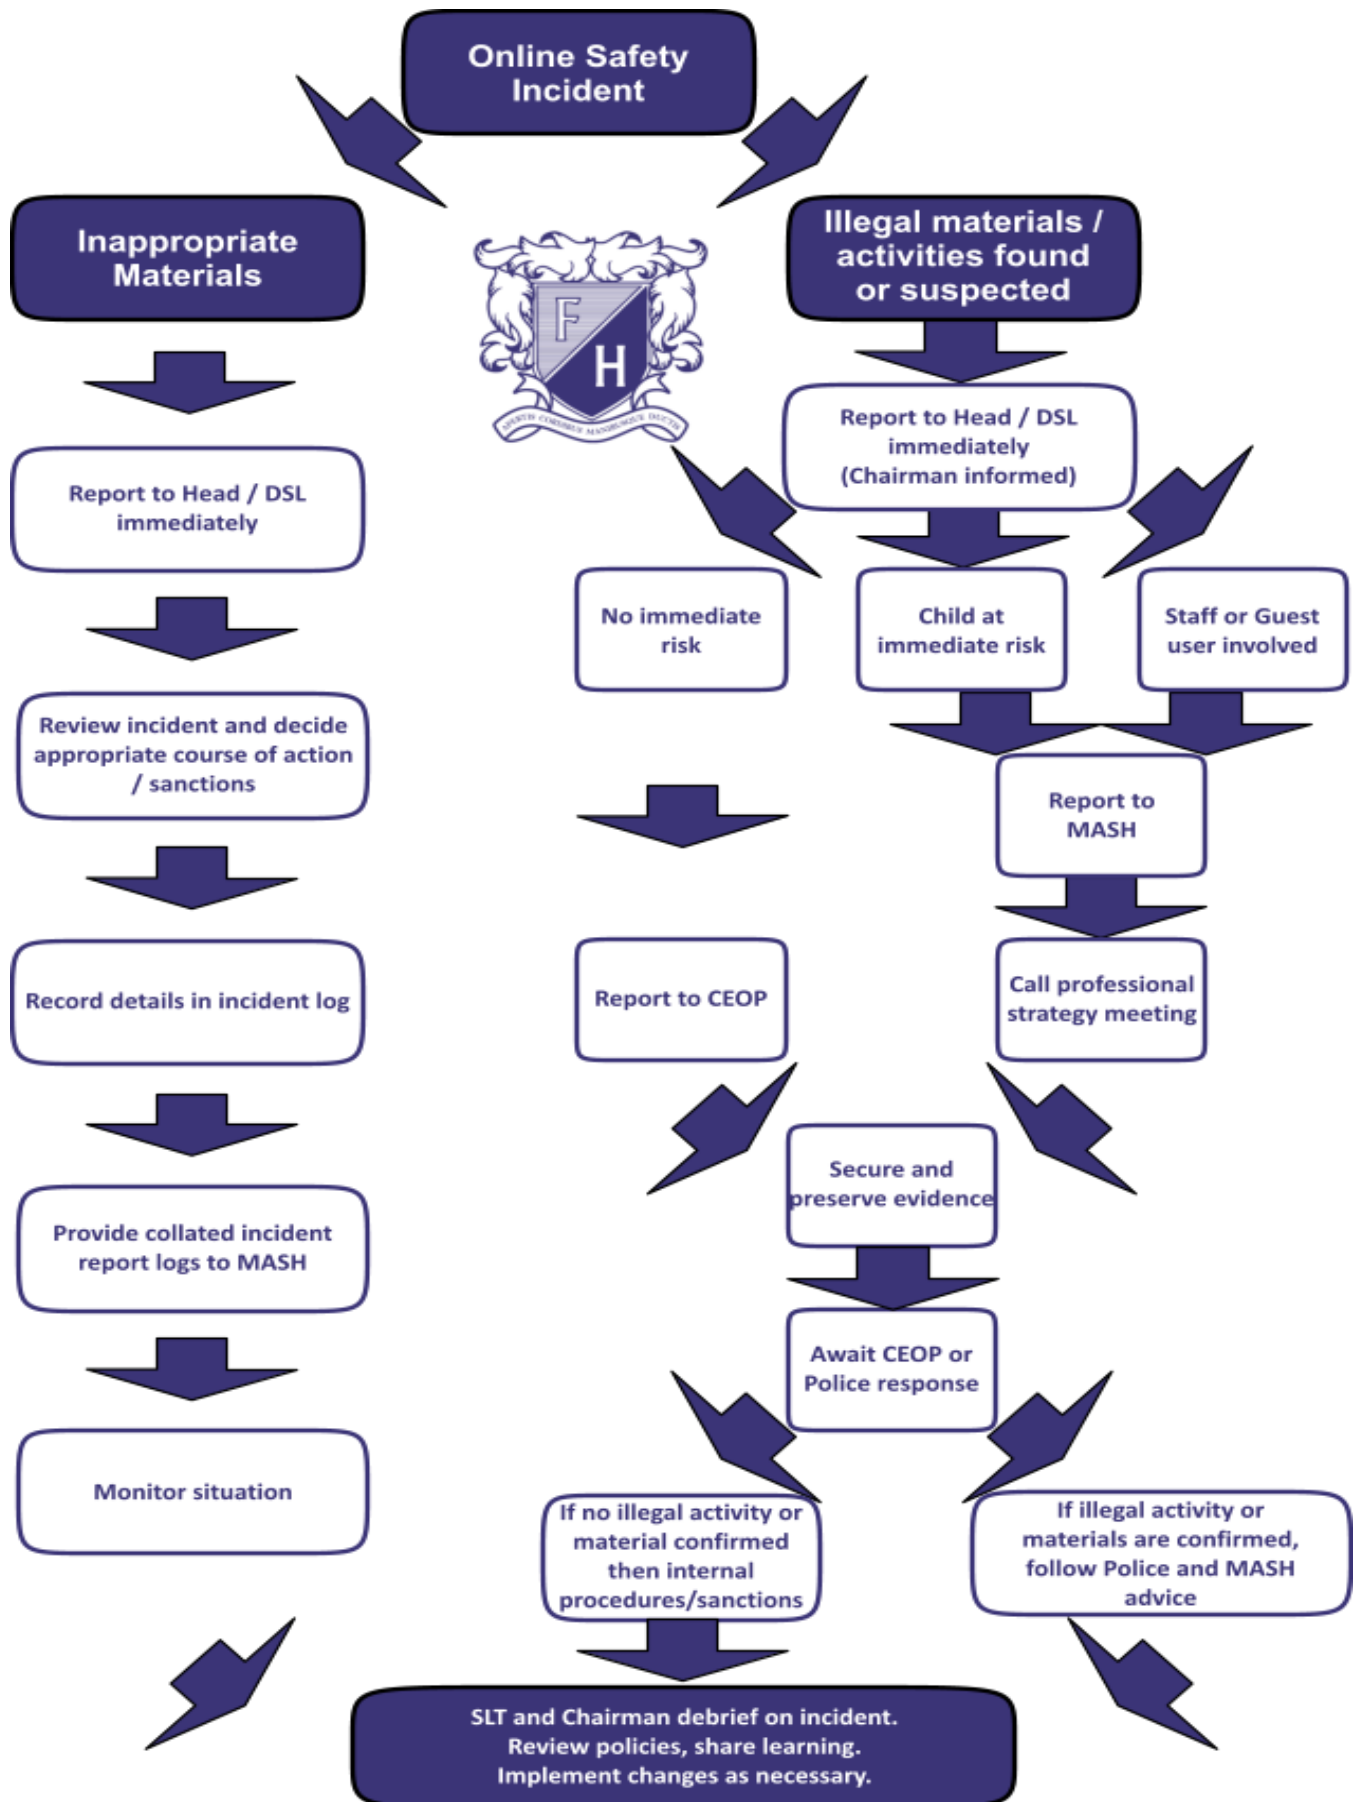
Online Safety Incident

Inappropriate Materials

Illegal materials / activities found or suspected

F H

Report to Head / DSL immediately (Chairman informed)

Report to Head / DSL immediately

No immediate risk

Child at immediate risk

Staff or Guest user involved

Review incident and decide appropriate course of action / sanctions

Report to MASH

Record details in incident log

Report to CEOP

Call professional strategy meeting

Secure and preserve evidence

Provide collated incident report logs to MASH

Await CEOP or Police response

Monitor situation

If no illegal activity or material confirmed then internal procedures/sanctions

If illegal activity or materials are confirmed, follow Police and MASH advice

SLT and Chairman debrief on incident. Review policies, share learning. Implement changes as necessary.